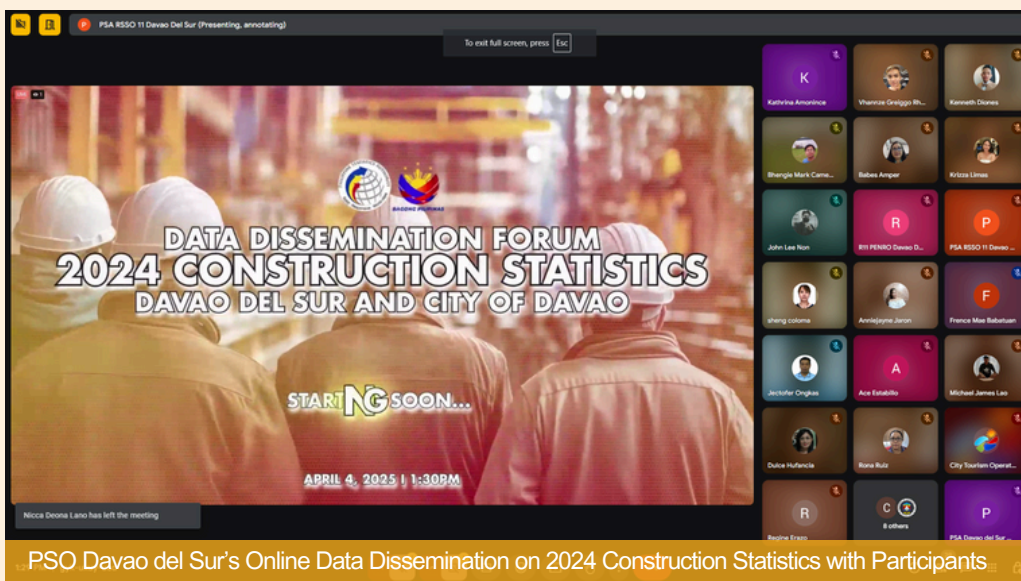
PSA RSSO 11 Davao Del Sur (Presenting, annotating)

To exit full screen, press Esc

BAGONG PILIPINAS

DATA DISSEMINATION FORUM
2024 CONSTRUCTION STATISTICS
DAVAO DEL SUR AND CITY OF DAVAO

STARTING SOON...

APRIL 4, 2025 | 1:30PM

Nicca Deona Lano has left the meeting

K
Kathrina Amonince

Vhannze Greiggo Rh...

Kenneth Diones

Bhengie Mark Came...

Babes Amper

Krizza Limas

John Lee Non

R
R11 PENRO Davao D...

P
PSA RSSO 11 Davao ...

sheng coloma

Anniejeyne Jaron

F
Frence Mae Babatuan

Jectofer Ongkas

A
Ace Estabillo

Michael James Lao

Dulce Hufancia

Rona Ruiz

City Tourism Operat...

R
Regine Erazo

C
8 others

P
PSA Davao del Sur

PSO Davao del Sur's Online Data Dissemination on 2024 Construction Statistics with Participants